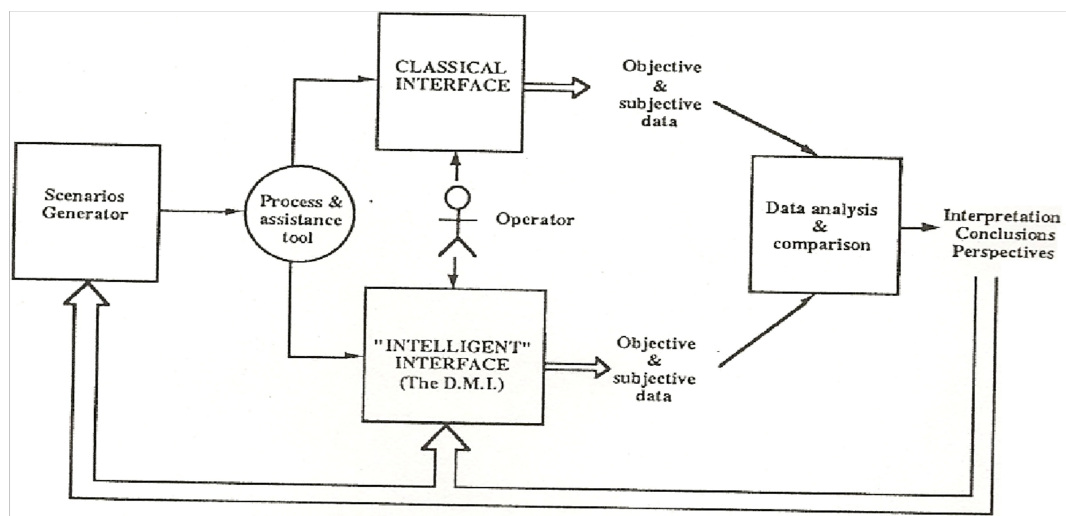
CLASSICAL INTERFACE

Objective & subjective data

Scenarios Generator

Process & assistance tool

Operator

Data analysis & comparison

Interpretation Conclusions Perspectives

"INTELLIGENT" INTERFACE (The D.M.I.)

Objective & subjective data